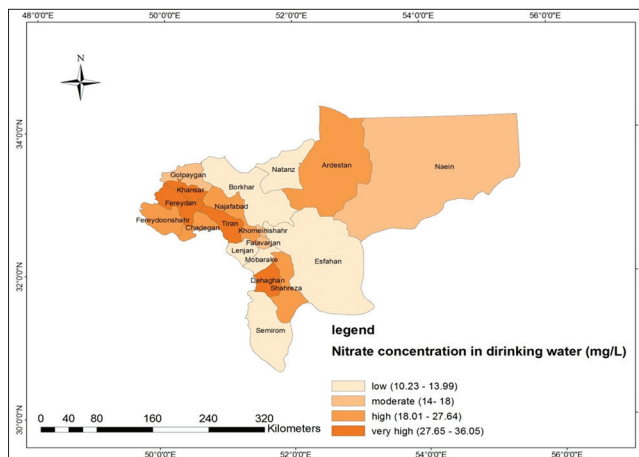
48°0'0"E 50°0'0"E 52°0'0"E 54°0'0"E 56°0'0"E

N

34°0'0"N

32°0'0"N

30°0'0"N

Golpaygan
Khansar
Fereydan
Fereydoonshahr
Chadegan
Borkhar
Najafabad
Tiran
Natanz
Ardestan
Naein
Khomeinishahr
Falavarjan
Lenjan
Mobarake
Esfahan
Dehaghan
Shahreza
Semirom

legend
Nitrate concentration in dirinking water (mg/L)

low (10.23 - 13.99)
moderate (14- 18)
high (18.01 - 27.64)
very high (27.65 - 36.05)

0 40 80 160 240 320 Kilometers

50°0'0"E 52°0'0"E 54°0'0"E 56°0'0"E